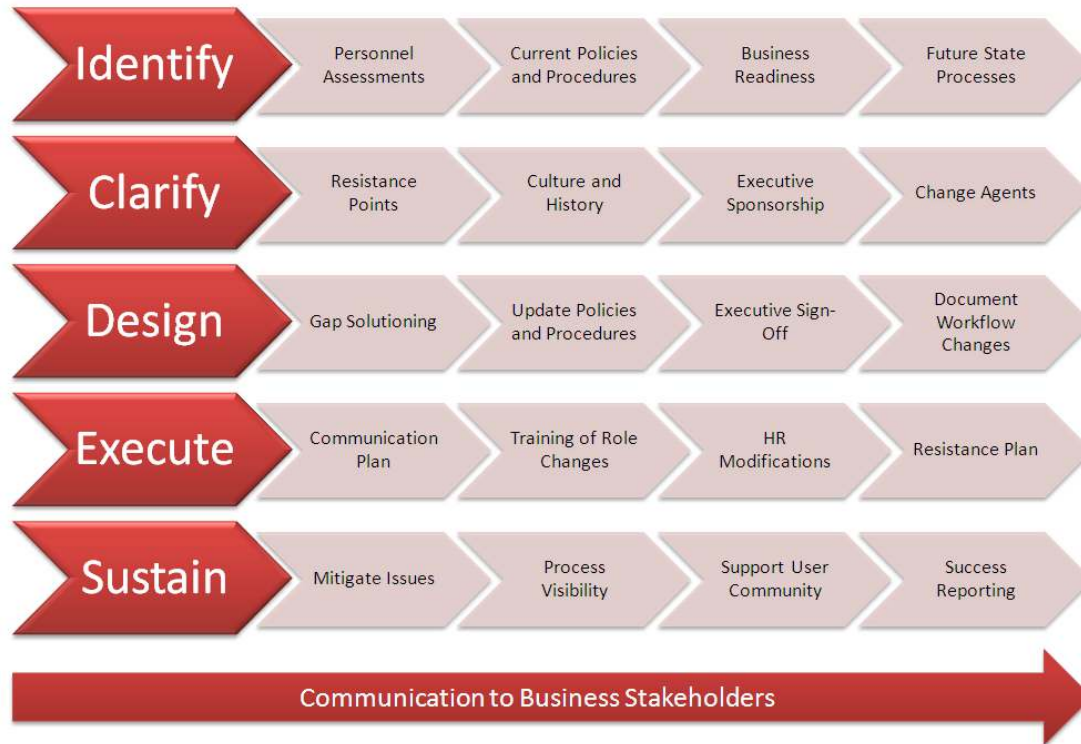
Identify
Personnel Assessments
Current Policies and Procedures
Business Readiness
Future State Processes

Clarify
Resistance Points
Culture and History
Executive Sponsorship
Change Agents

Design
Gap Solutioning
Update Policies and Procedures
Executive Sign-Off
Document Workflow Changes

Execute
Communication Plan
Training of Role Changes
HR Modifications
Resistance Plan

Sustain
Mitigate Issues
Process Visibility
Support User Community
Success Reporting

Communication to Business Stakeholders